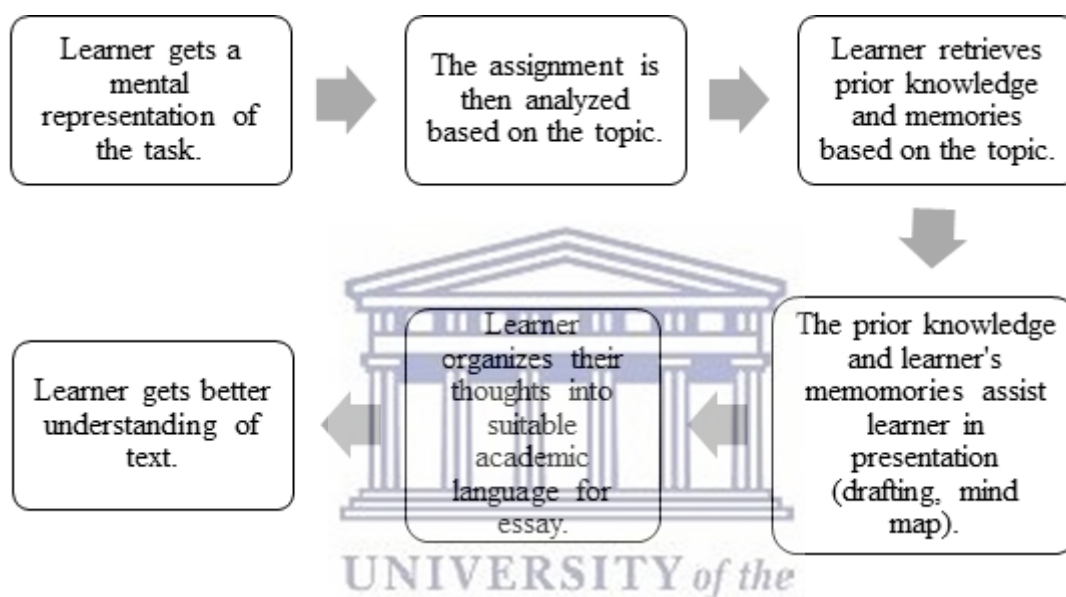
Learner gets a mental representation of the task.

The assignment is then analyzed based on the topic.

Learner retrieves prior knowledge and memories based on the topic.

The prior knowledge and learner's memomories assist learner in presentation (drafting, mind map).

Learner organizes their thoughts into suitable academic language for essay.

Learner gets better understanding of text.

UNIVERSITY of the